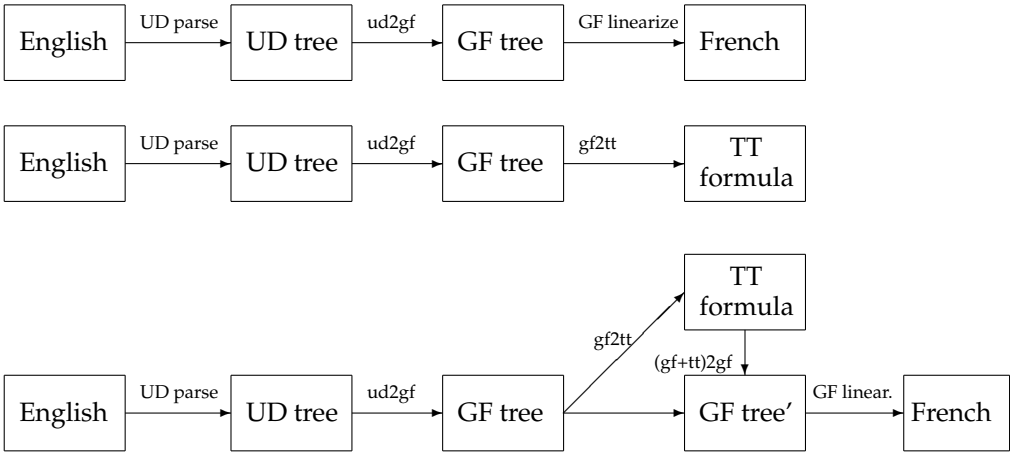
English UD parse UD tree ud2gf GF tree GF linearize French

English UD parse UD tree ud2gf GF tree gf2tt TT formula

TT formula

gf2tt

(gf+tt)2gf

English UD parse UD tree ud2gf GF tree GF tree′ GF linear. French